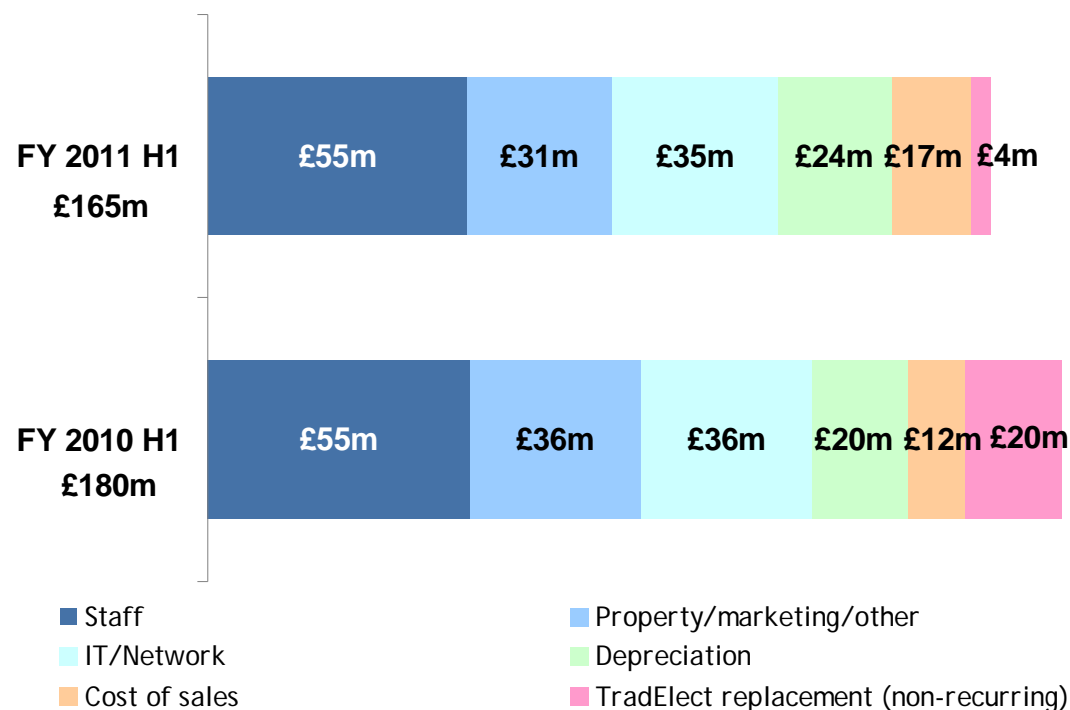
FY 2011 H1
£165m

£55m £31m £35m £24m £17m £4m

FY 2010 H1
£180m

£55m £36m £36m £20m £12m £20m

Staff
Property/marketing/other
IT/Network
Depreciation
Cost of sales
TradElect replacement (non-recurring)